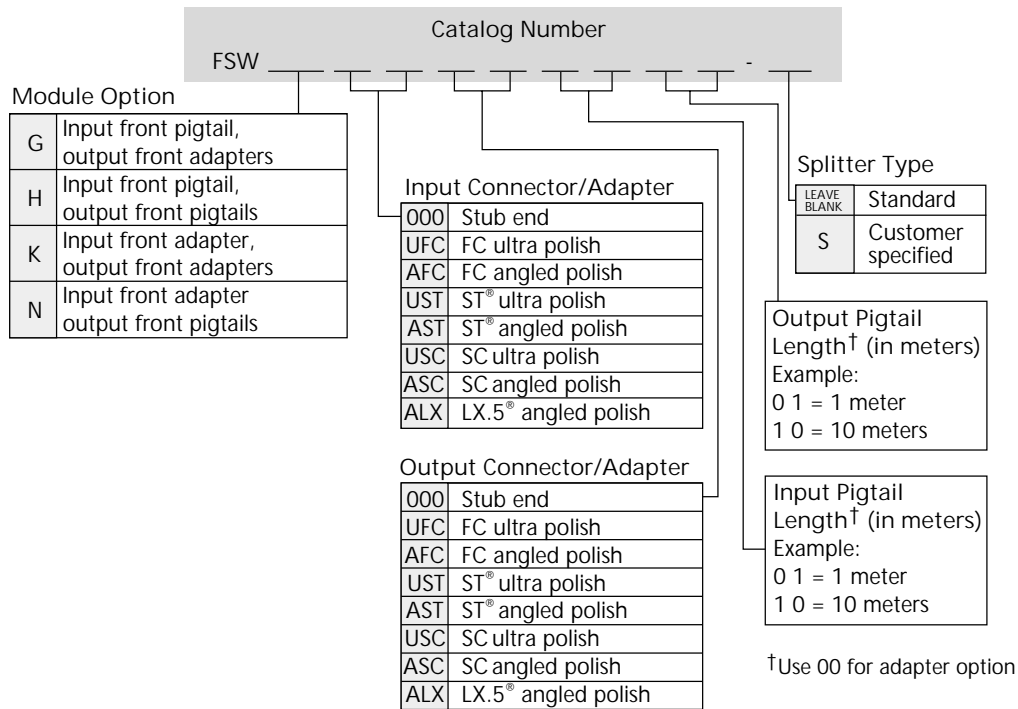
Catalog Number
FSW ___ __ __ __ __ __ __ __ __ - __

Module Option

| G | Input front pigtail, output front adapters |
|---|---|
| H | Input front pigtail, output front pigtails |
| K | Input front adapter, output front adapters |
| N | Input front adapter output front pigtails |

Input Connector/Adapter

| 000 | Stub end |
|---|---|
| UFC | FC ultra polish |
| AFC | FC angled polish |
| UST | ST® ultra polish |
| AST | ST® angled polish |
| USC | SC ultra polish |
| ASC | SC angled polish |
| ALX | LX.5® angled polish |

Output Connector/Adapter

| 000 | Stub end |
|---|---|
| UFC | FC ultra polish |
| AFC | FC angled polish |
| UST | ST® ultra polish |
| AST | ST® angled polish |
| USC | SC ultra polish |
| ASC | SC angled polish |
| ALX | LX.5® angled polish |

Splitter Type

| LEAVE BLANK | Standard |
|---|---|
| S | Customer specified |

Output Pigtail Length† (in meters)
Example:
0 1 = 1 meter
1 0 = 10 meters

Input Pigtail Length† (in meters)
Example:
0 1 = 1 meter
1 0 = 10 meters

†Use 00 for adapter option